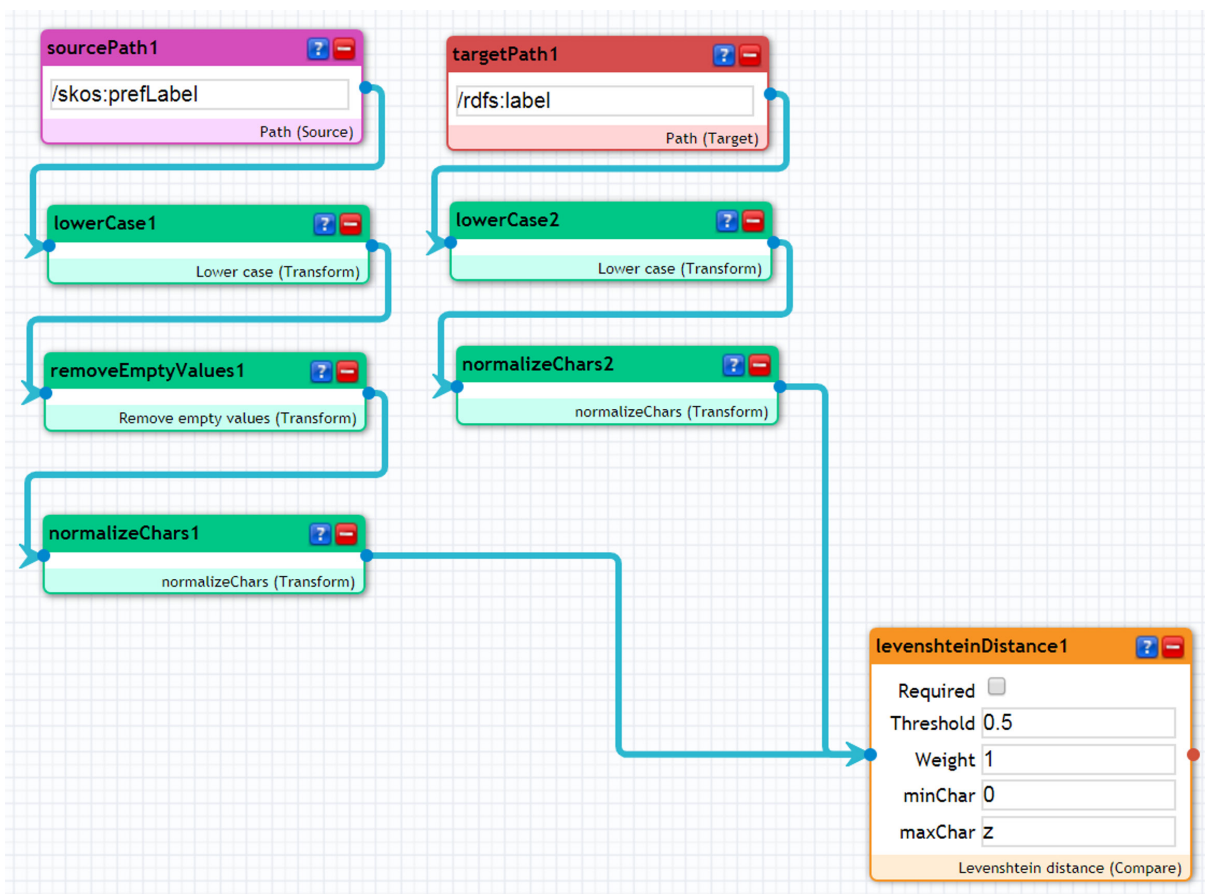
sourcePath1
?
/skos:prefLabel
Path (Source)

targetPath1
?
/rdfs:label
Path (Target)

lowerCase1
?
Lower case (Transform)

lowerCase2
?
Lower case (Transform)

removeEmptyValues1
?
Remove empty values (Transform)

normalizeChars2
?
normalizeChars (Transform)

normalizeChars1
?
normalizeChars (Transform)

levenshteinDistance1
?
Required
Threshold 0.5
Weight 1
minChar 0
maxChar z
Levenshtein distance (Compare)